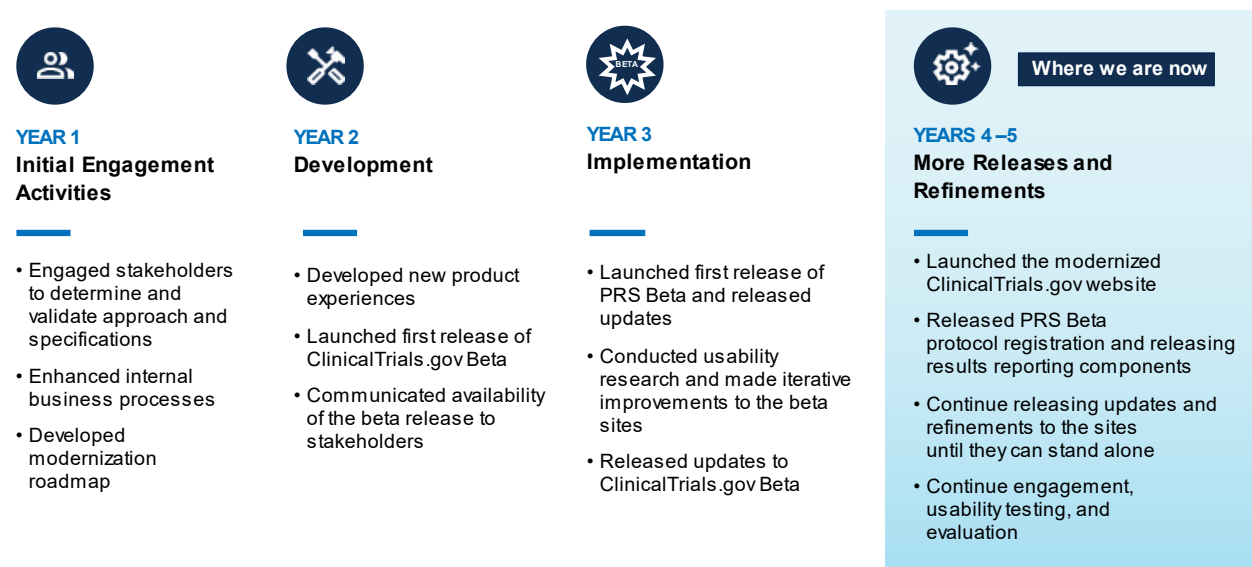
YEAR 1
Initial Engagement Activities

• Engaged stakeholders to determine and validate approach and specifications
• Enhanced internal business processes
• Developed modernization roadmap

YEAR 2
Development

• Developed new product experiences
• Launched first release of ClinicalTrials.gov Beta
• Communicated availability of the beta release to stakeholders

BETA

YEAR 3
Implementation

• Launched first release of PRS Beta and released updates
• Conducted usability research and made iterative improvements to the beta sites
• Released updates to ClinicalTrials.gov Beta

Where we are now

YEARS 4 –5
More Releases and Refinements

• Launched the modernized ClinicalTrials.gov website
• Released PRS Beta protocol registration and releasing results reporting components
• Continue releasing updates and refinements to the sites until they can stand alone
• Continue engagement, usability testing, and evaluation